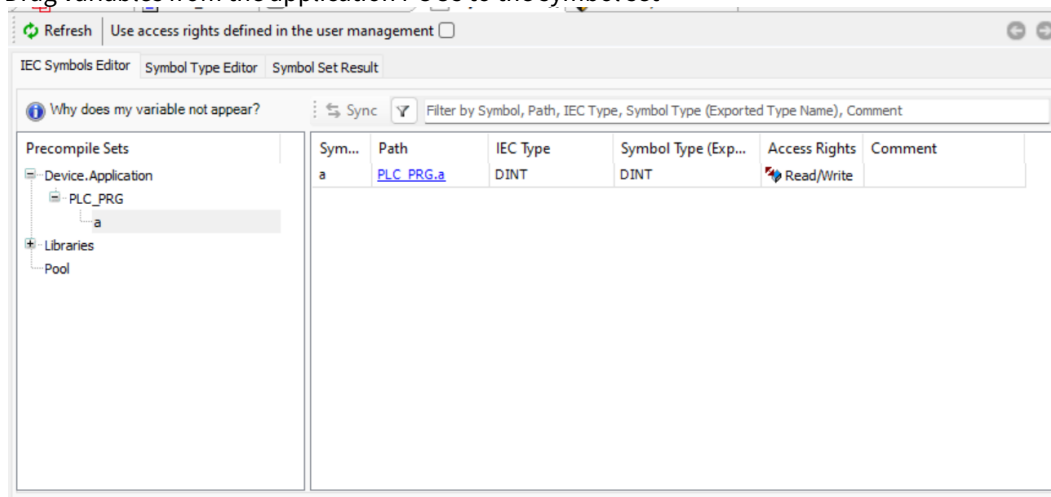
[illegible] variable from the application POU to the symbol set

Refresh | Use access rights defined in the user management

IEC Symbols Editor | Symbol Type Editor | Symbol Set Result

Why does my variable not appear?

Sync | Filter by Symbol, Path, IEC Type, Symbol Type (Exported Type Name), Comment

Precompile Sets
Device.Application
PLC_PRG
a
Libraries
Pool

| Sym... | Path | IEC Type | Symbol Type (Exp... | Access Rights | Comment |
|---|---|---|---|---|---|
| a | PLC_PRG.a | DINT | DINT | Read/Write | |